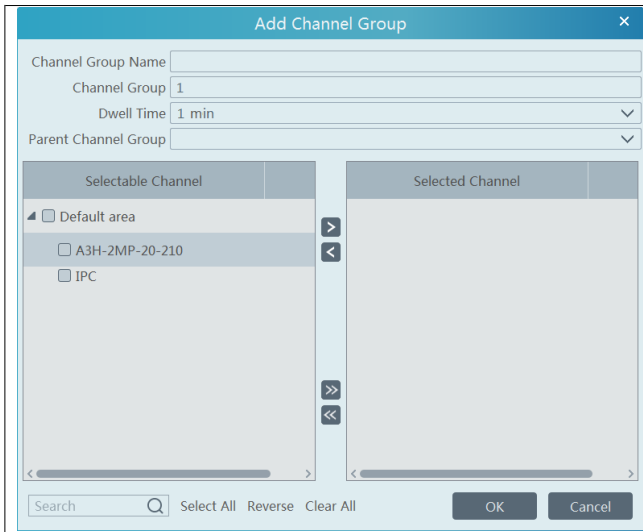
Add Channel Group ×

Channel Group Name
Channel Group 1
Dwell Time 1 min
Parent Channel Group

Selectable Channel

Default area

A3H-2MP-20-210

IPC

Selected Channel

>
<
»
«

Search

Select All Reverse Clear All

OK

Cancel